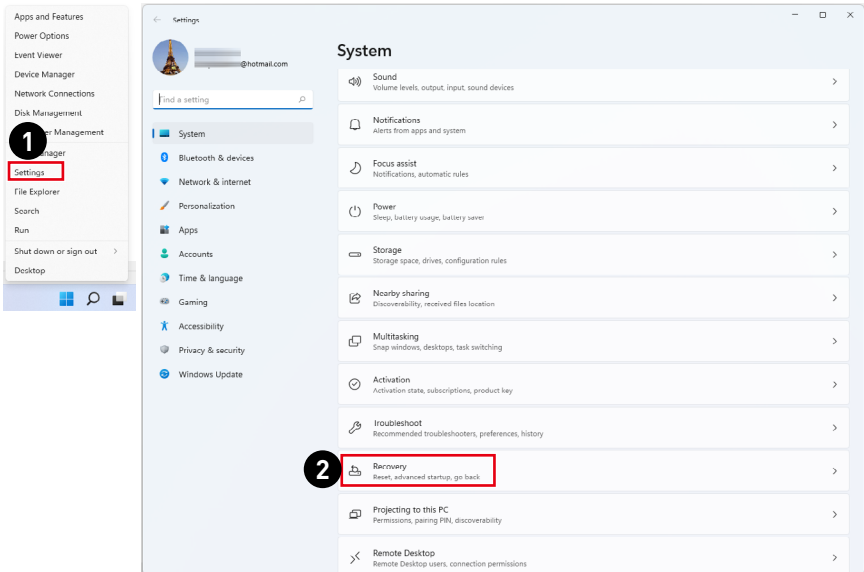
Apps and Features
Power Options
Event Viewer
Device Manager
Network Connections
Disk Management
1
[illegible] Management
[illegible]nager
Settings
File Explorer
Search
Run
Shut down or sign out
Desktop

Settings

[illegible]@hotmail.com

Find a setting

System
Bluetooth & devices
Network & internet
Personalization
Apps
Accounts
Time & language
Gaming
Accessibility
Privacy & security
Windows Update

System

Sound
Volume levels, output, input, sound devices

Notifications
Alerts from apps and system

Focus assist
Notifications, automatic rules

Power
Sleep, battery usage, battery saver

Storage
Storage space, drives, configuration rules

Nearby sharing
Discoverability, received files location

Multitasking
Snap windows, desktops, task switching

Activation
Activation state, subscriptions, product key

Troubleshoot
Recommended troubleshooters, preferences, history

2
Recovery
Reset, advanced startup, go back

Projecting to this PC
Permissions, pairing PIN, discoverability

Remote Desktop
Remote Desktop users, connection permissions